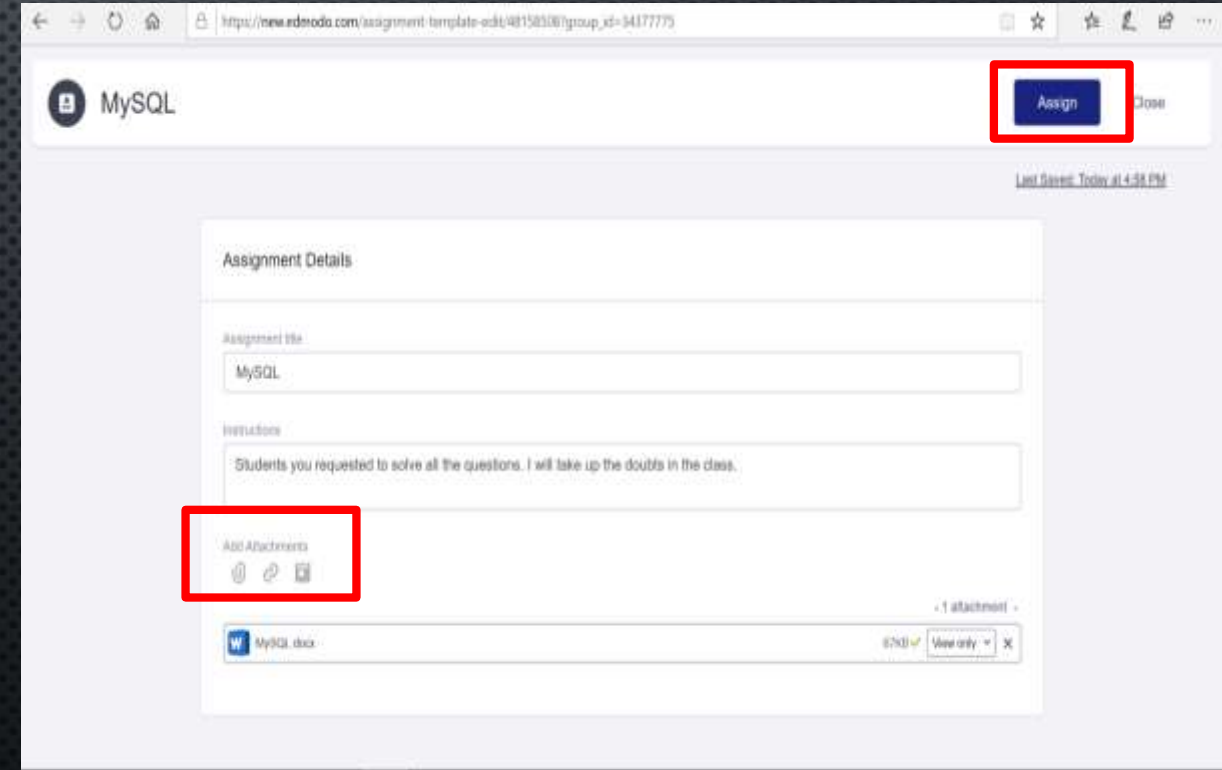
https://new.edmodo.com/assignment-template-edit/481585088?group_id=34377775

MySQL

Assign

Close

Last Saved: Today at 4:58 PM

Assignment Details

Assignment title

MySQL

Instructions

Students you requested to solve all the questions. I will take up the doubts in the class.

Add Attachments

- 1 attachment -

W MySQL.docx

67KB ✓ View only ▾ ×